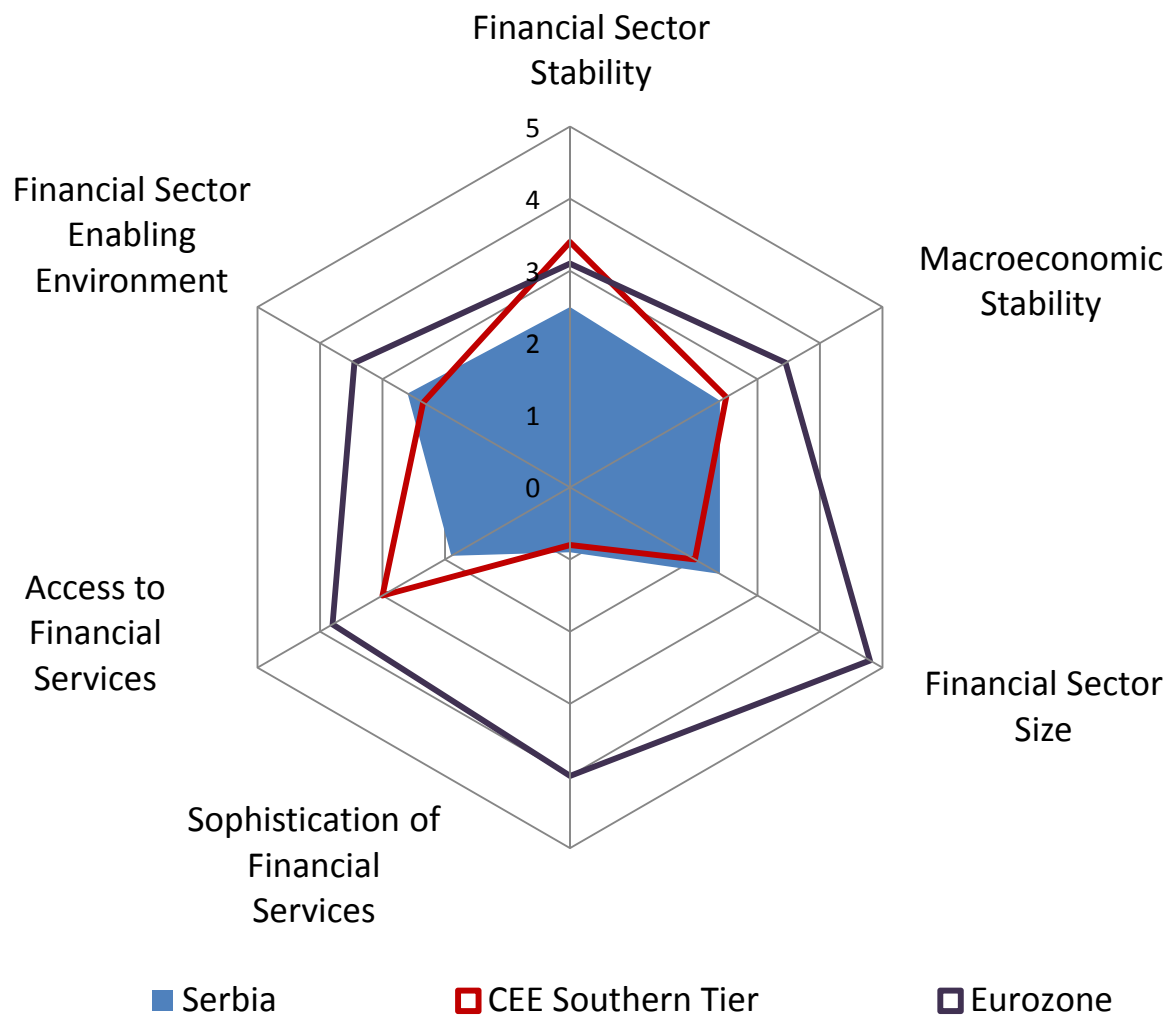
Financial Sector Stability

5
4
3
2
1
0

Macroeconomic Stability

Financial Sector Size

Sophistication of Financial Services

Access to Financial Services

Financial Sector Enabling Environment

Serbia CEE Southern Tier Eurozone